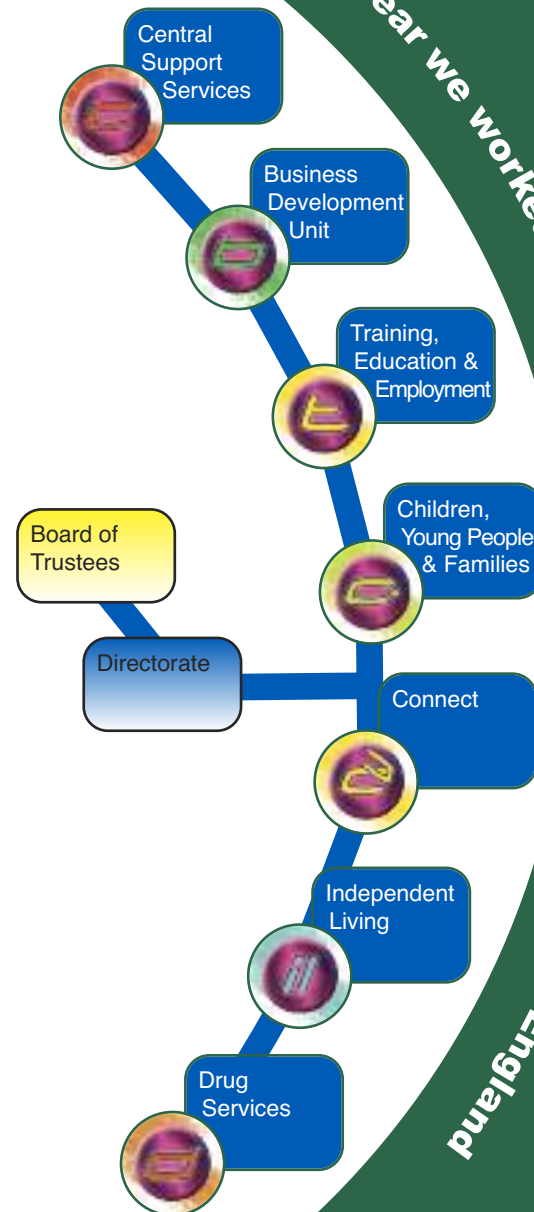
ear we worke

Central Support Services

Business Development Unit

Training, Education & Employment

Children, Young People & Families

Board of Trustees

Directorate

Connect

Independent Living

Drug Services

England